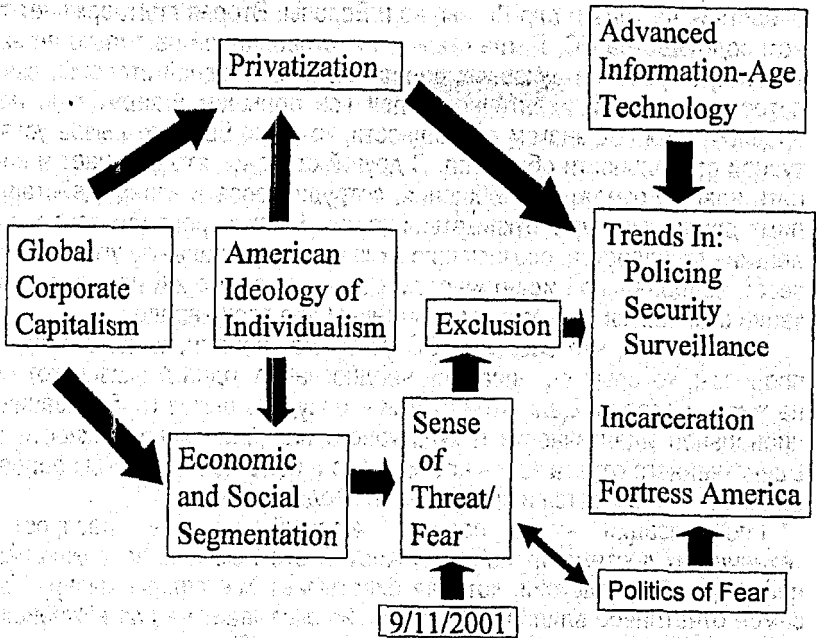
Privatization

Advanced Information-Age Technology

Global Corporate Capitalism

American Ideology of Individualism

Exclusion

Trends In:
Policing
Security
Surveillance

Incarceration

Fortress America

Economic and Social Segmentation

Sense of Threat/ Fear

Politics of Fear

9/11/2001